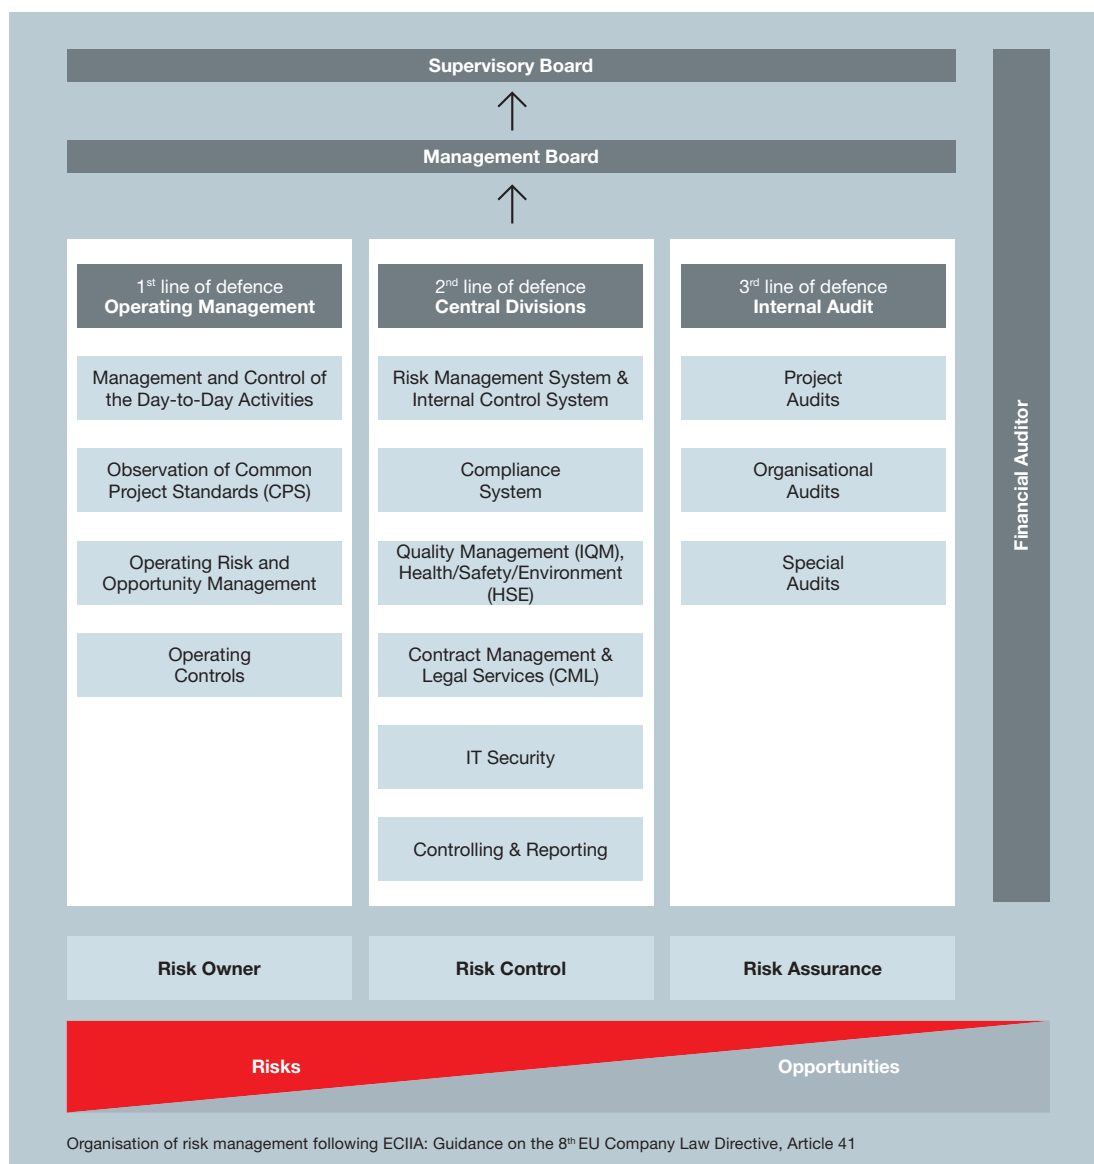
Supervisory Board

Management Board

$1^{st}$ line of defence
Operating Management

Management and Control of the Day-to-Day Activities

Observation of Common Project Standards (CPS)

Operating Risk and Opportunity Management

Operating Controls

$2^{nd}$ line of defence
Central Divisions

Risk Management System & Internal Control System

Compliance System

Quality Management (IQM), Health/Safety/Environment (HSE)

Contract Management & Legal Services (CML)

IT Security

Controlling & Reporting

$3^{rd}$ line of defence
Internal Audit

Project Audits

Organisational Audits

Special Audits

Financial Auditor

Risk Owner

Risk Control

Risk Assurance

Risks

Opportunities

Organisation of risk management following ECIIA: Guidance on the $8^{th}$ EU Company Law Directive, Article 41